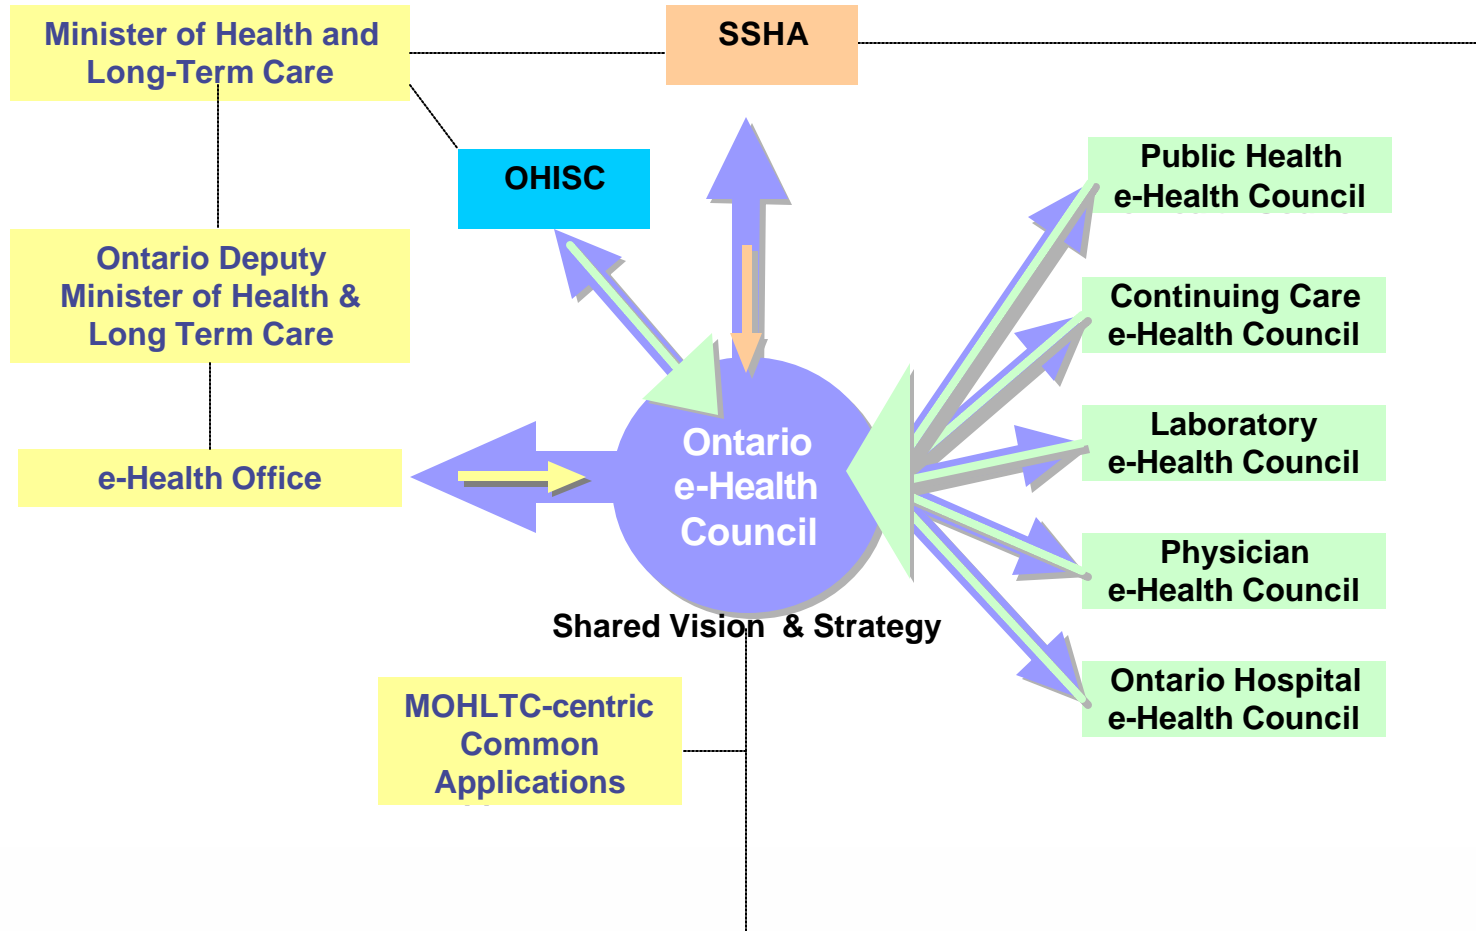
Minister of Health and Long-Term Care

SSHA

OHISC

Ontario Deputy Minister of Health & Long Term Care

e-Health Office

Ontario e-Health Council

Shared Vision & Strategy

MOHLTC-centric Common Applications

Public Health e-Health Council

Continuing Care e-Health Council

Laboratory e-Health Council

Physician e-Health Council

Ontario Hospital e-Health Council